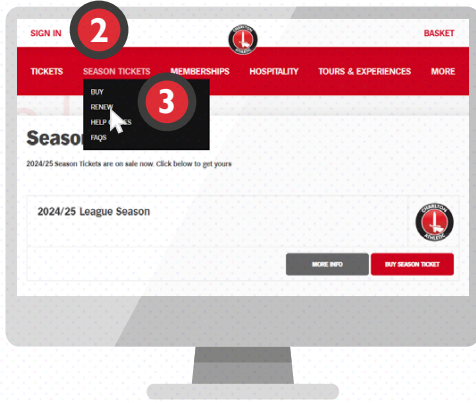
SIGN IN 2

BASKET

TICKETS SEASON TICKETS MEMBERSHIPS HOSPITALITY TOURS & EXPERIENCES MORE

BUY
RENEW 3
HELP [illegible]KS
FAQS

Seaso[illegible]

2024/25 Season Tickets are on sale now. Click below to get yours

2024/25 League Season

CHARLTON ATHLETIC

MORE INFO

BUY SEASON TICKET